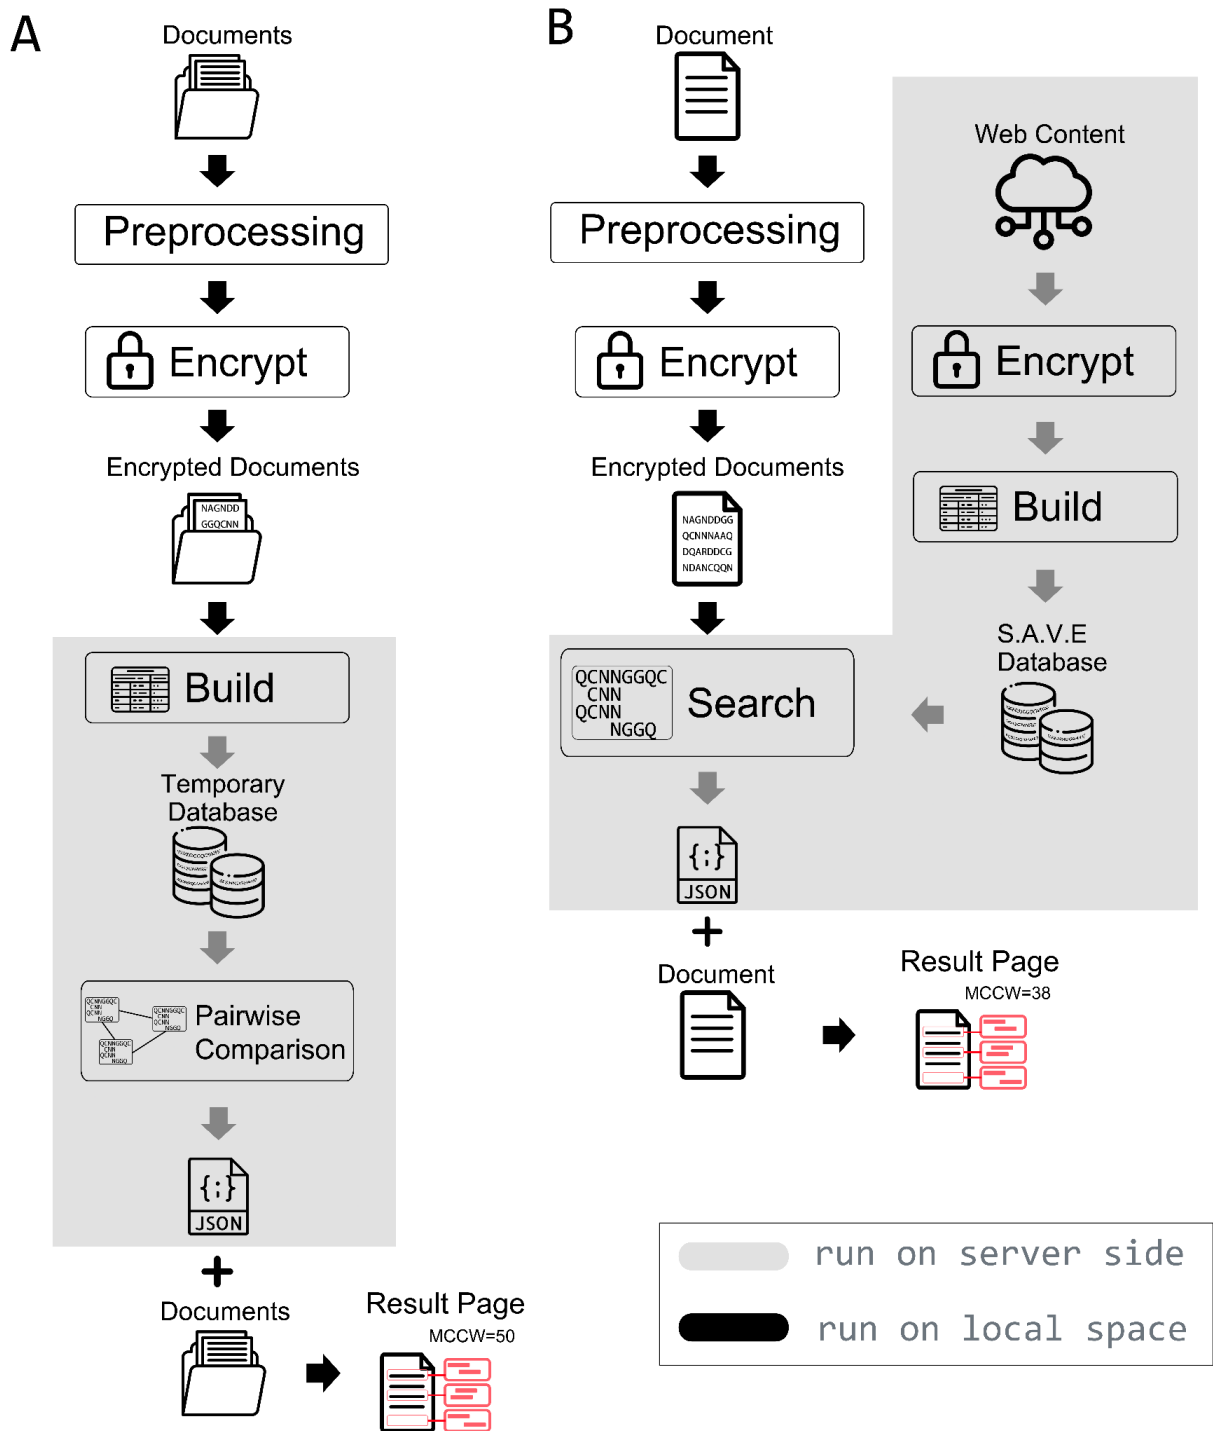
A

Documents

Preprocessing

Encrypt

Encrypted Documents

NAGNDD
GGQCNN

Build

Temporary Database

Pairwise Comparison

{;}
JSON

+

Documents

Result Page
MCCW=50

B

Document

Preprocessing

Encrypt

Encrypted Documents

NAGNDDGG
QCNNNAAQ
DQARDDCG
NDANCQQN

QCNNGGQC
CNN
QCNN
NGGQ

Search

{;}
JSON

+

Document

Result Page
MCCW=38

Web Content

Encrypt

Build

S.A.V.E
Database

run on server side

run on local space